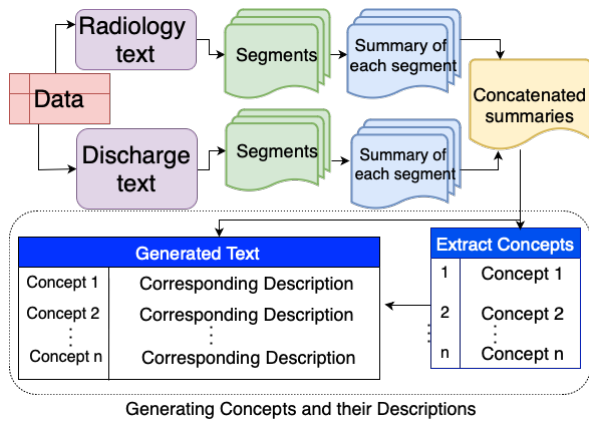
Radiology text

Data

Discharge text

Segments

Segments

Summary of each segment

Summary of each segment

Concatenated summaries

Generated Text

| Concept 1 | Corresponding Description |
|---|---|
| Concept 2 | Corresponding Description |
| ⋮ | ⋮ |
| Concept n | Corresponding Description |

Extract Concepts

| 1 | Concept 1 |
|---|---|
| 2 | Concept 2 |
| | ⋮ |
| n | Concept n |

Generating Concepts and their Descriptions